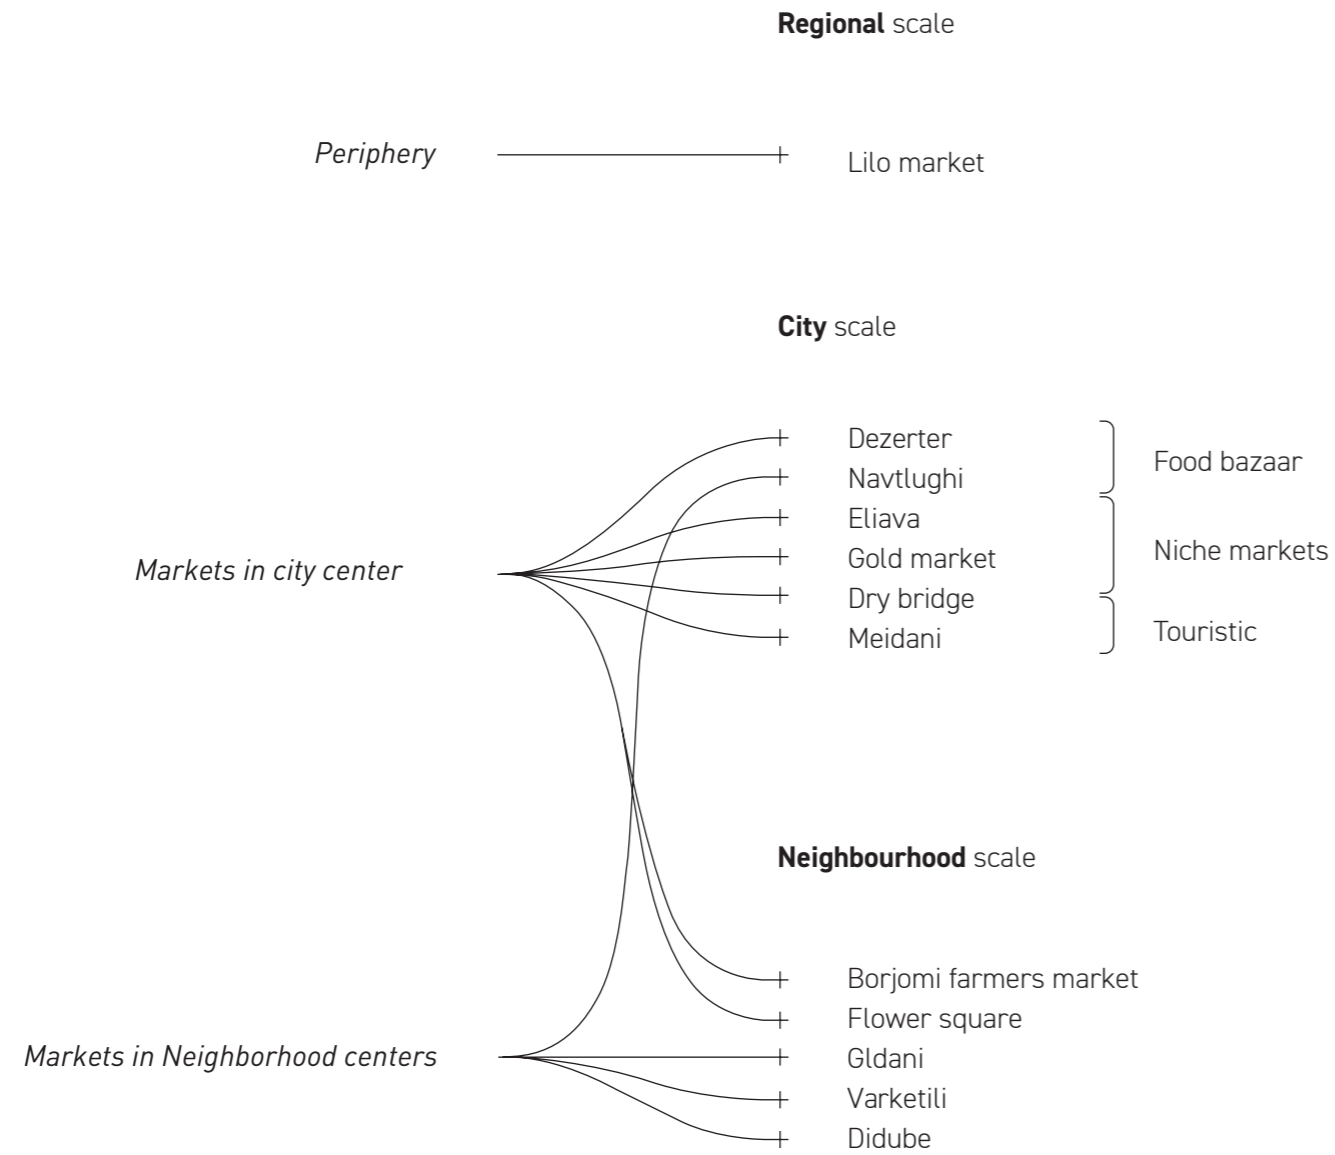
**Regional** scale

*Periphery*

Lilo market

**City** scale

*Markets in city center*

Dezerter
Navtlughi
Eliava
Gold market
Dry bridge
Meidani

Food bazaar
Niche markets
Touristic

**Neighbourhood** scale

*Markets in Neighborhood centers*

Borjomi farmers market
Flower square
Gldani
Varketili
Didube